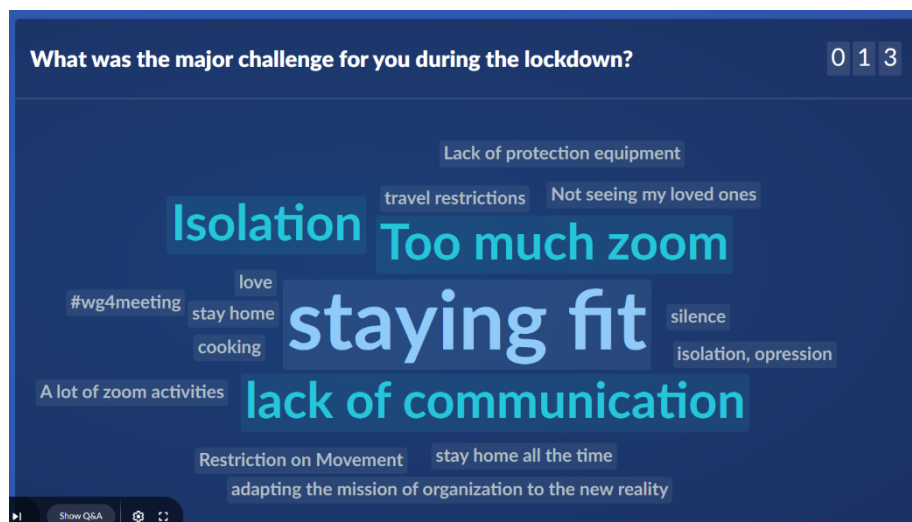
What was the major challenge for you during the lockdown?

0 1 3

Lack of protection equipment

travel restrictions

Not seeing my loved ones

Isolation

Too much zoom

love

#wg4meeting

stay home

staying fit

silence

cooking

isolation, opression

A lot of zoom activities

lack of communication

Restriction on Movement

stay home all the time

adapting the mission of organization to the new reality

Show Q&A